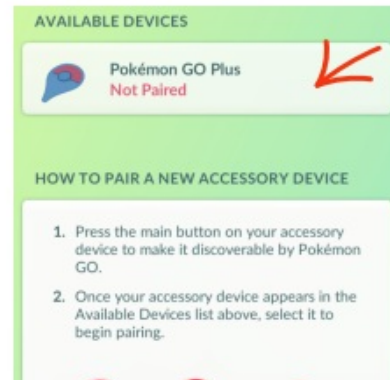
AVAILABLE DEVICES

Pokémon GO Plus
Not Paired

HOW TO PAIR A NEW ACCESSORY DEVICE

1. Press the main button on your accessory device to make it discoverable by Pokémon GO.

2. Once your accessory device appears in the Available Devices list above, select it to begin pairing.